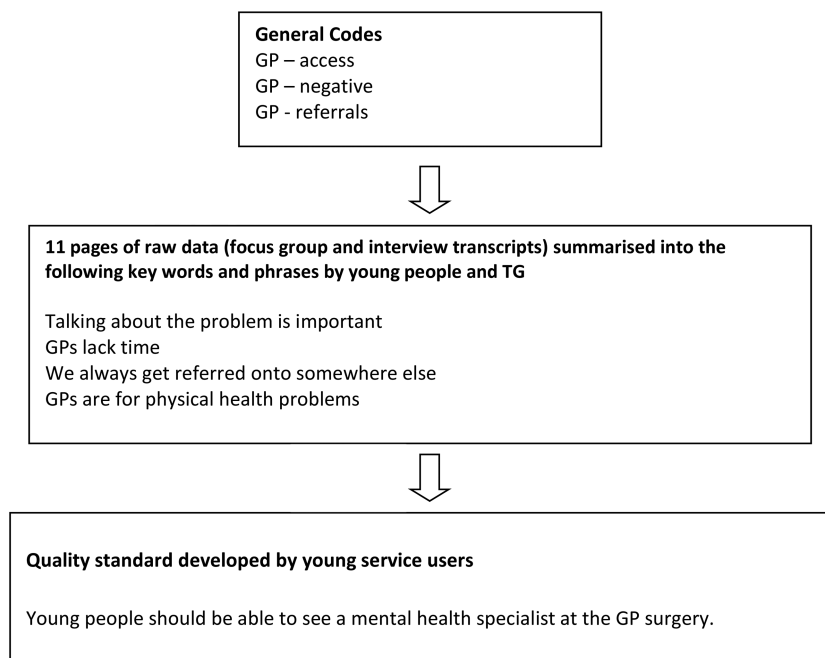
**General Codes**
GP – access
GP – negative
GP - referrals

**11 pages of raw data (focus group and interview transcripts) summarised into the following key words and phrases by young people and TG**

Talking about the problem is important
GPs lack time
We always get referred onto somewhere else
GPs are for physical health problems

**Quality standard developed by young service users**

Young people should be able to see a mental health specialist at the GP surgery.